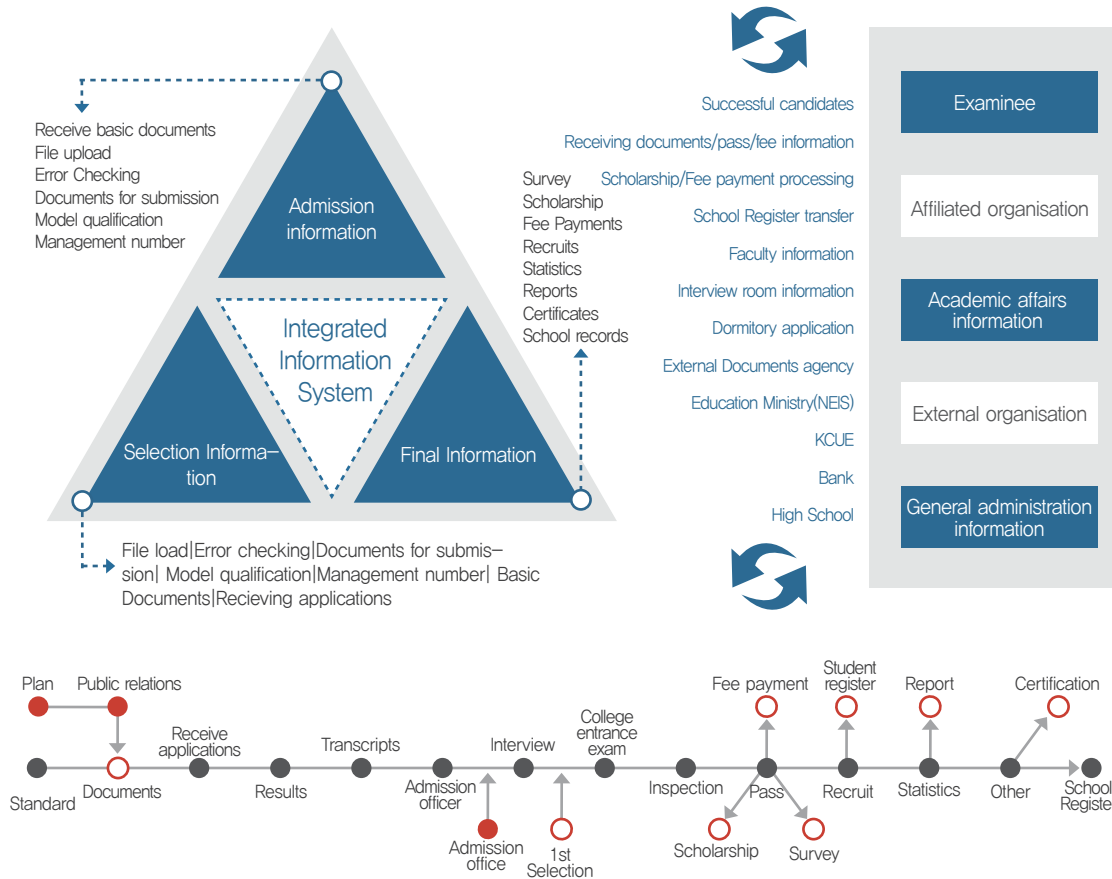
Receive basic documents
File upload
Error Checking
Documents for submission
Model qualification
Management number

Admission information

Integrated Information System

Selection Informa–tion

Final Information

Survey
Scholarship
Fee Payments
Recruits
Statistics
Reports
Certificates
School records

File load|Error checking|Documents for submis–sion| Model qualification|Management number| Basic Documents|Recieving applications

Successful candidates
Receiving documents/pass/fee information
Scholarship/Fee payment processing
School Register transfer
Faculty information
Interview room information
Dormitory application
External Documents agency
Education Ministry(NEIS)
KCUE
Bank
High School

Examinee
Affiliated organisation
Academic affairs information
External organisation
General administration information

Plan
Public relations
Receive applications
Transcripts
Interview
College entrance exam
Fee payment
Student register
Report
Certification
Standard
Documents
Results
Admission officer
Inspection
Pass
Recruit
Statistics
Other
School Registe
Admission office
1st Selection
Scholarship
Survey